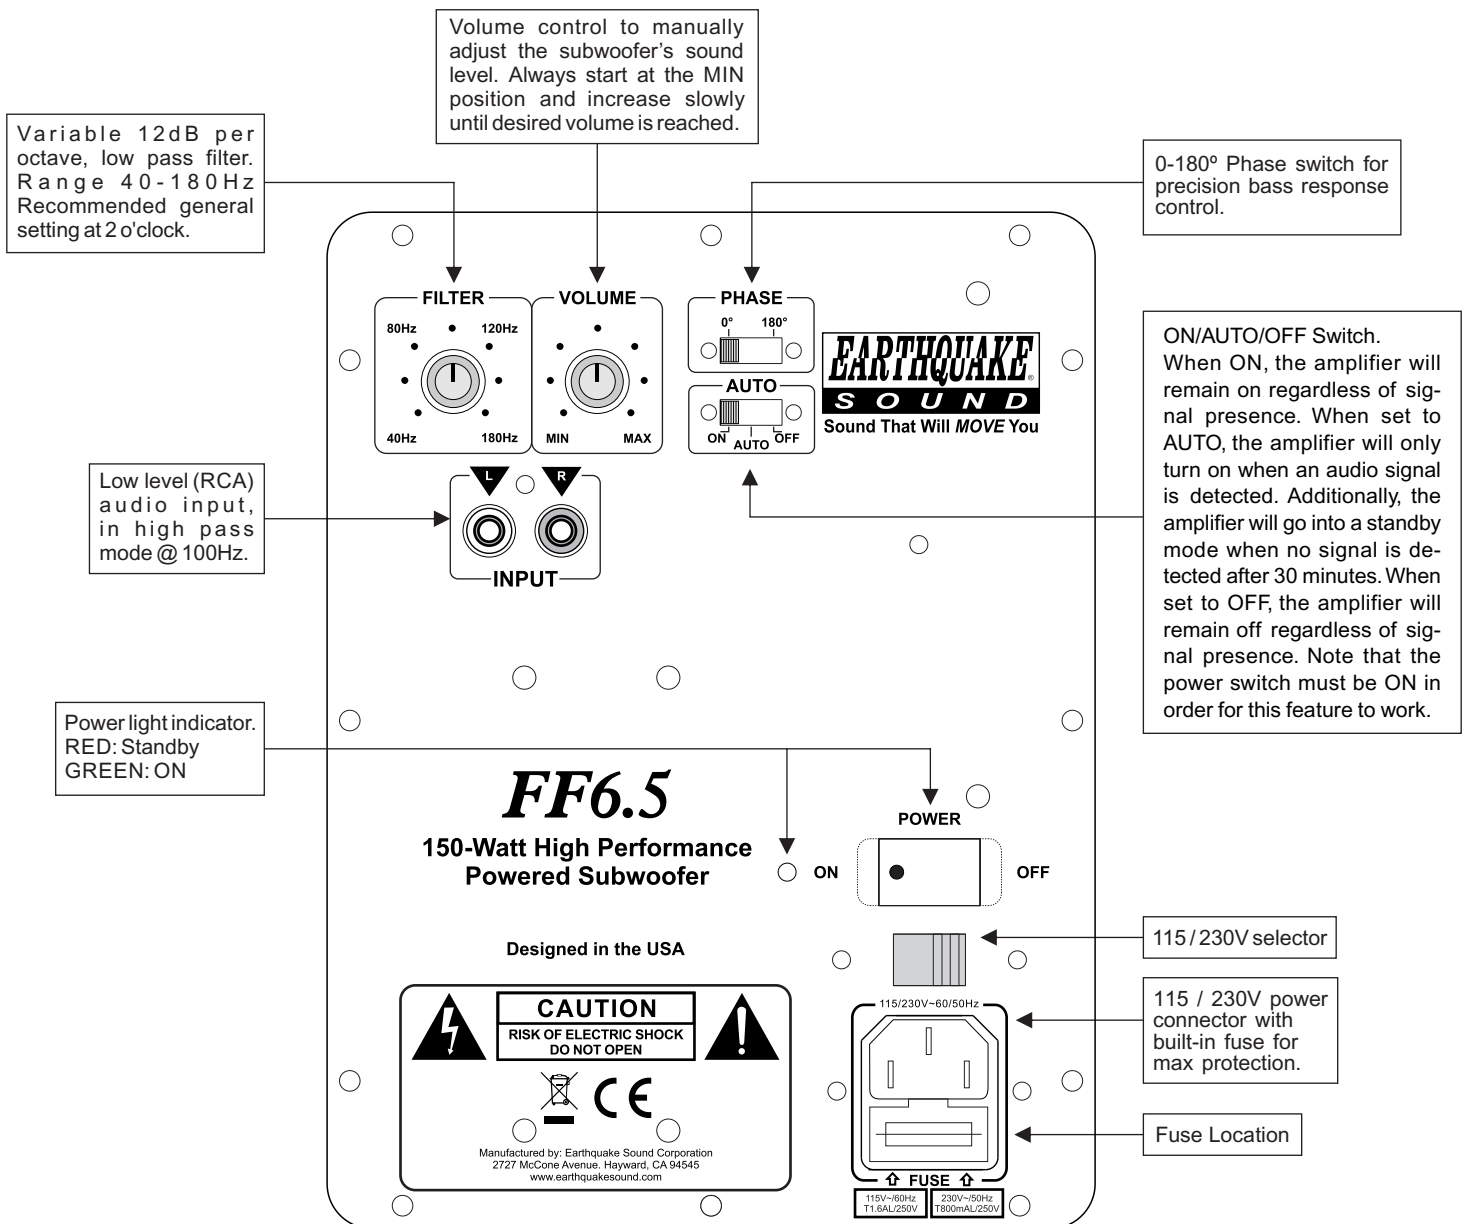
Volume control to manually adjust the subwoofer's sound level. Always start at the MIN position and increase slowly until desired volume is reached.

Variable 12dB per octave, low pass filter. Range 40-180Hz Recommended general setting at 2 o'clock.

0-180º Phase switch for precision bass response control.

FILTER
80Hz
120Hz
40Hz
180Hz

VOLUME
MIN
MAX

PHASE
0°
180°

AUTO
ON
AUTO
OFF

EARTHQUAKE®
SOUND
Sound That Will *MOVE* You

ON/AUTO/OFF Switch.
When ON, the amplifier will remain on regardless of signal presence. When set to AUTO, the amplifier will only turn on when an audio signal is detected. Additionally, the amplifier will go into a standby mode when no signal is detected after 30 minutes. When set to OFF, the amplifier will remain off regardless of signal presence. Note that the power switch must be ON in order for this feature to work.

Low level (RCA) audio input, in high pass mode @ 100Hz.

L
R
INPUT

Power light indicator.
RED: Standby
GREEN: ON

FF6.5
150-Watt High Performance Powered Subwoofer

POWER
ON
OFF

115 / 230V selector

Designed in the USA

CAUTION
RISK OF ELECTRIC SHOCK
DO NOT OPEN

CE

Manufactured by: Earthquake Sound Corporation
2727 McCone Avenue. Hayward, CA 94545
www.earthquakesound.com

115/230V~60/50Hz

115 / 230V power connector with built-in fuse for max protection.

Fuse Location

FUSE
115V~/60Hz
T1.6AL/250V
230V~/50Hz
T800mAL/250V